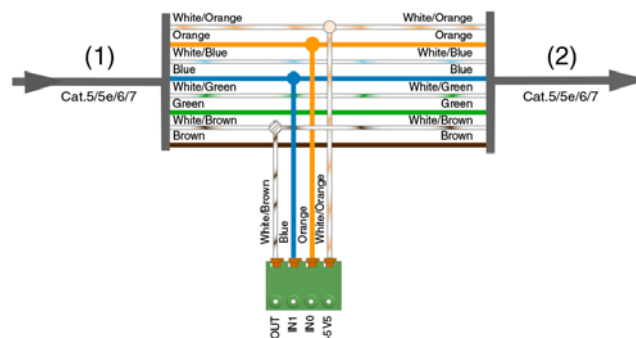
(1)

Cat.5/5e/6/7

White/Orange
Orange
White/Blue
Blue
White/Green
Green
White/Brown
Brown

White/Orange
Orange
White/Blue
Blue
White/Green
Green
White/Brown
Brown

(2)

Cat.5/5e/6/7

White/Brown
Blue
Orange
White/Orange

OUT
IN1
IN0
-5 V5